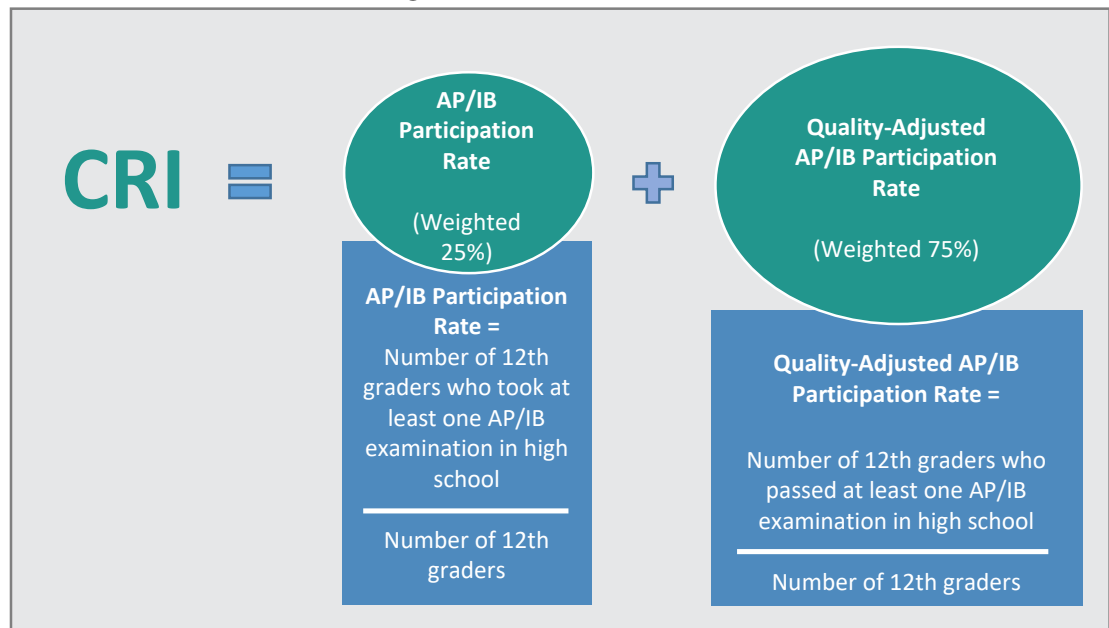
CRI =

AP/IB Participation Rate

(Weighted 25%)

AP/IB Participation Rate =

$\frac{\text{Number of 12th graders who took at least one AP/IB examination in high school}}{\text{Number of 12th graders}}$

+

Quality-Adjusted AP/IB Participation Rate

(Weighted 75%)

Quality-Adjusted AP/IB Participation Rate =

$\frac{\text{Number of 12th graders who passed at least one AP/IB examination in high school}}{\text{Number of 12th graders}}$